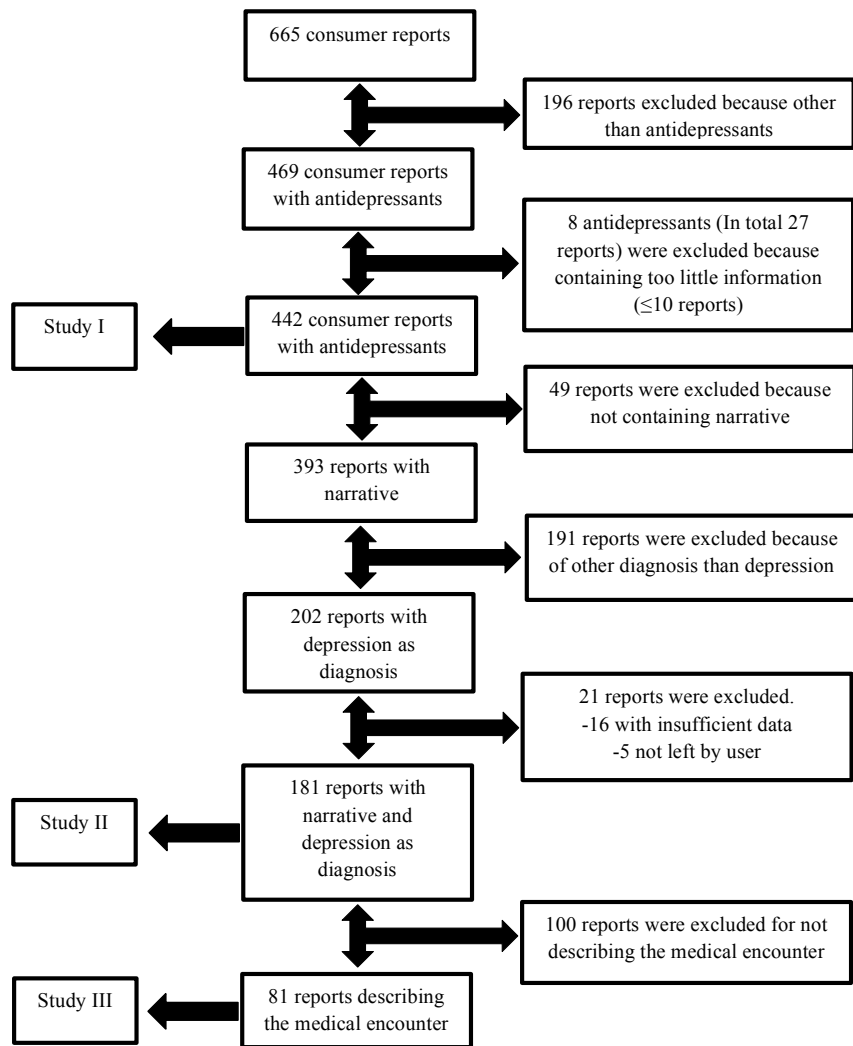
665 consumer reports

196 reports excluded because other than antidepressants

469 consumer reports with antidepressants

8 antidepressants (In total 27 reports) were excluded because containing too little information ($\leq$10 reports)

Study I

442 consumer reports with antidepressants

49 reports were excluded because not containing narrative

393 reports with narrative

191 reports were excluded because of other diagnosis than depression

202 reports with depression as diagnosis

21 reports were excluded.
-16 with insufficient data
-5 not left by user

Study II

181 reports with narrative and depression as diagnosis

100 reports were excluded for not describing the medical encounter

Study III

81 reports describing the medical encounter